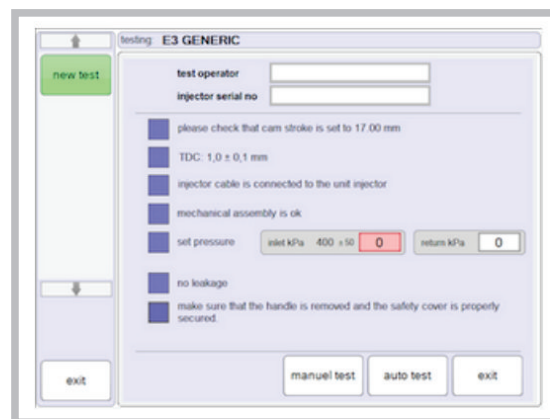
testing: E3 GENERIC

new test

test operator

injector serial no

please check that cam stroke is set to 17.00 mm

TDC: 1,0 ± 0,1 mm

injector cable is connected to the unit injector

mechanical assembly is ok

set pressure

inlet kPa 400 ±50 0

return kPa 0

no leakage

make sure that the handle is removed and the safety cover is properly secured.

exit

manuel test

auto test

exit